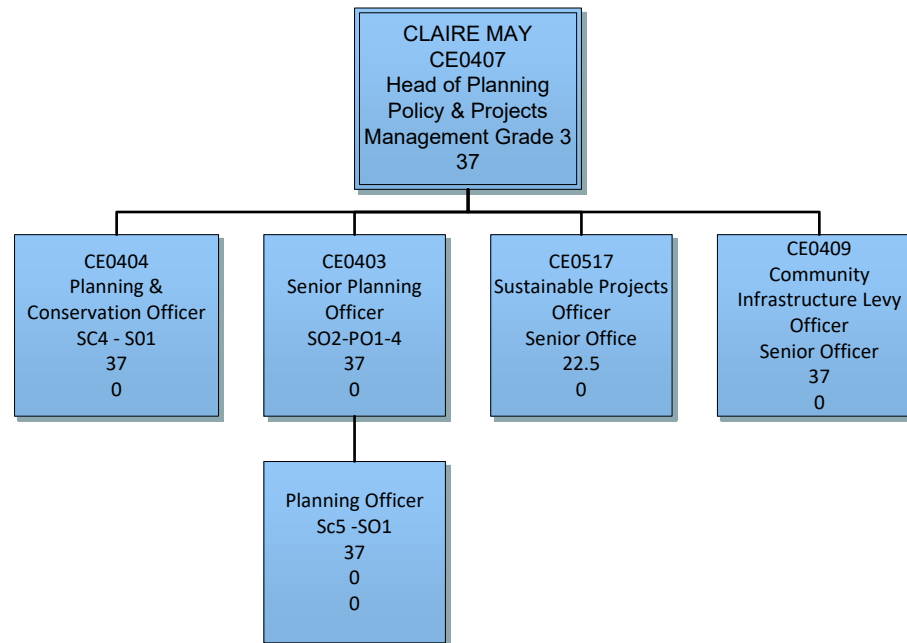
CLAIRE MAY
CE0407
Head of Planning
Policy & Projects
Management Grade 3
37

CE0404
Planning &
Conservation Officer
SC4 - S01
37
0

CE0403
Senior Planning
Officer
SO2-PO1-4
37
0

CE0517
Sustainable Projects
Officer
Senior Office
22.5
0

CE0409
Community
Infrastructure Levy
Officer
Senior Officer
37
0

Planning Officer
Sc5 -SO1
37
0
0